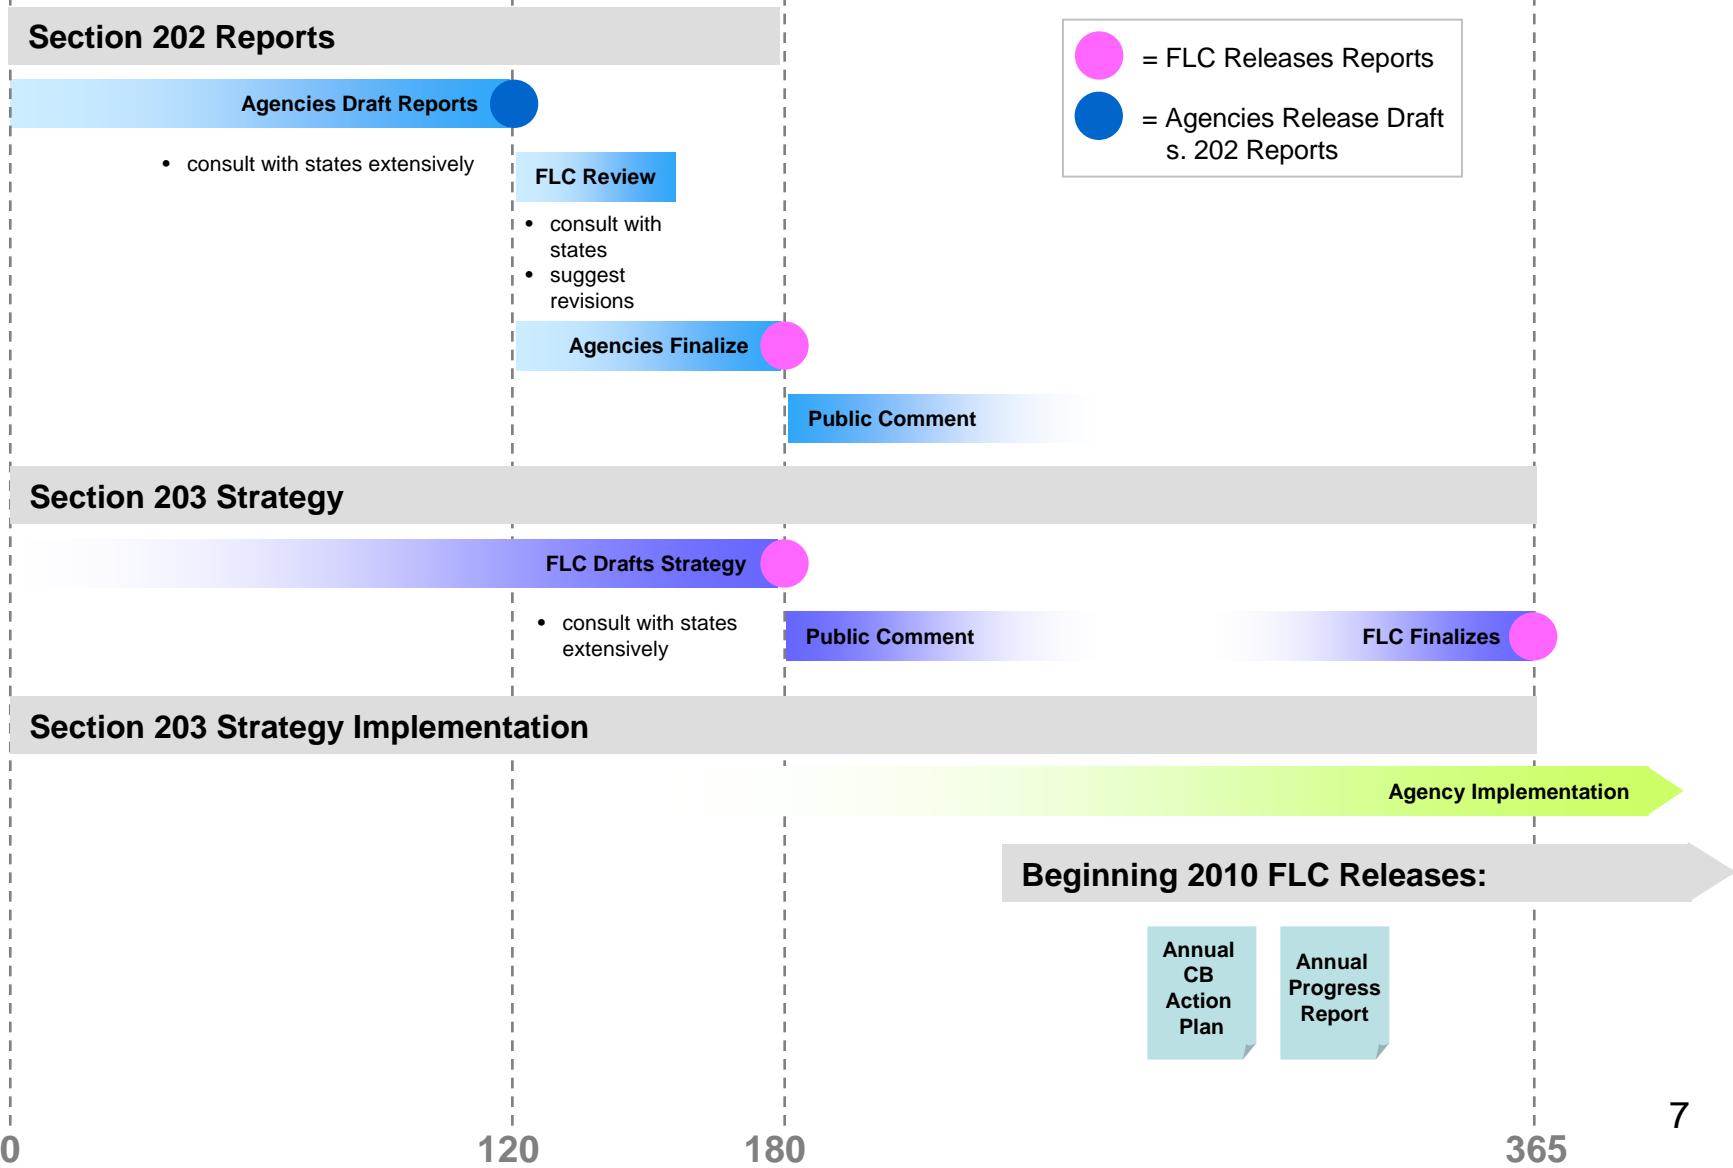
Section 202 Reports

= FLC Releases Reports

= Agencies Release Draft s. 202 Reports

Agencies Draft Reports

• consult with states extensively

FLC Review

• consult with states
• suggest revisions

Agencies Finalize

Public Comment

Section 203 Strategy

FLC Drafts Strategy

• consult with states extensively

Public Comment

FLC Finalizes

Section 203 Strategy Implementation

Agency Implementation

Beginning 2010 FLC Releases:

Annual CB Action Plan

Annual Progress Report

7

0 120 180 365